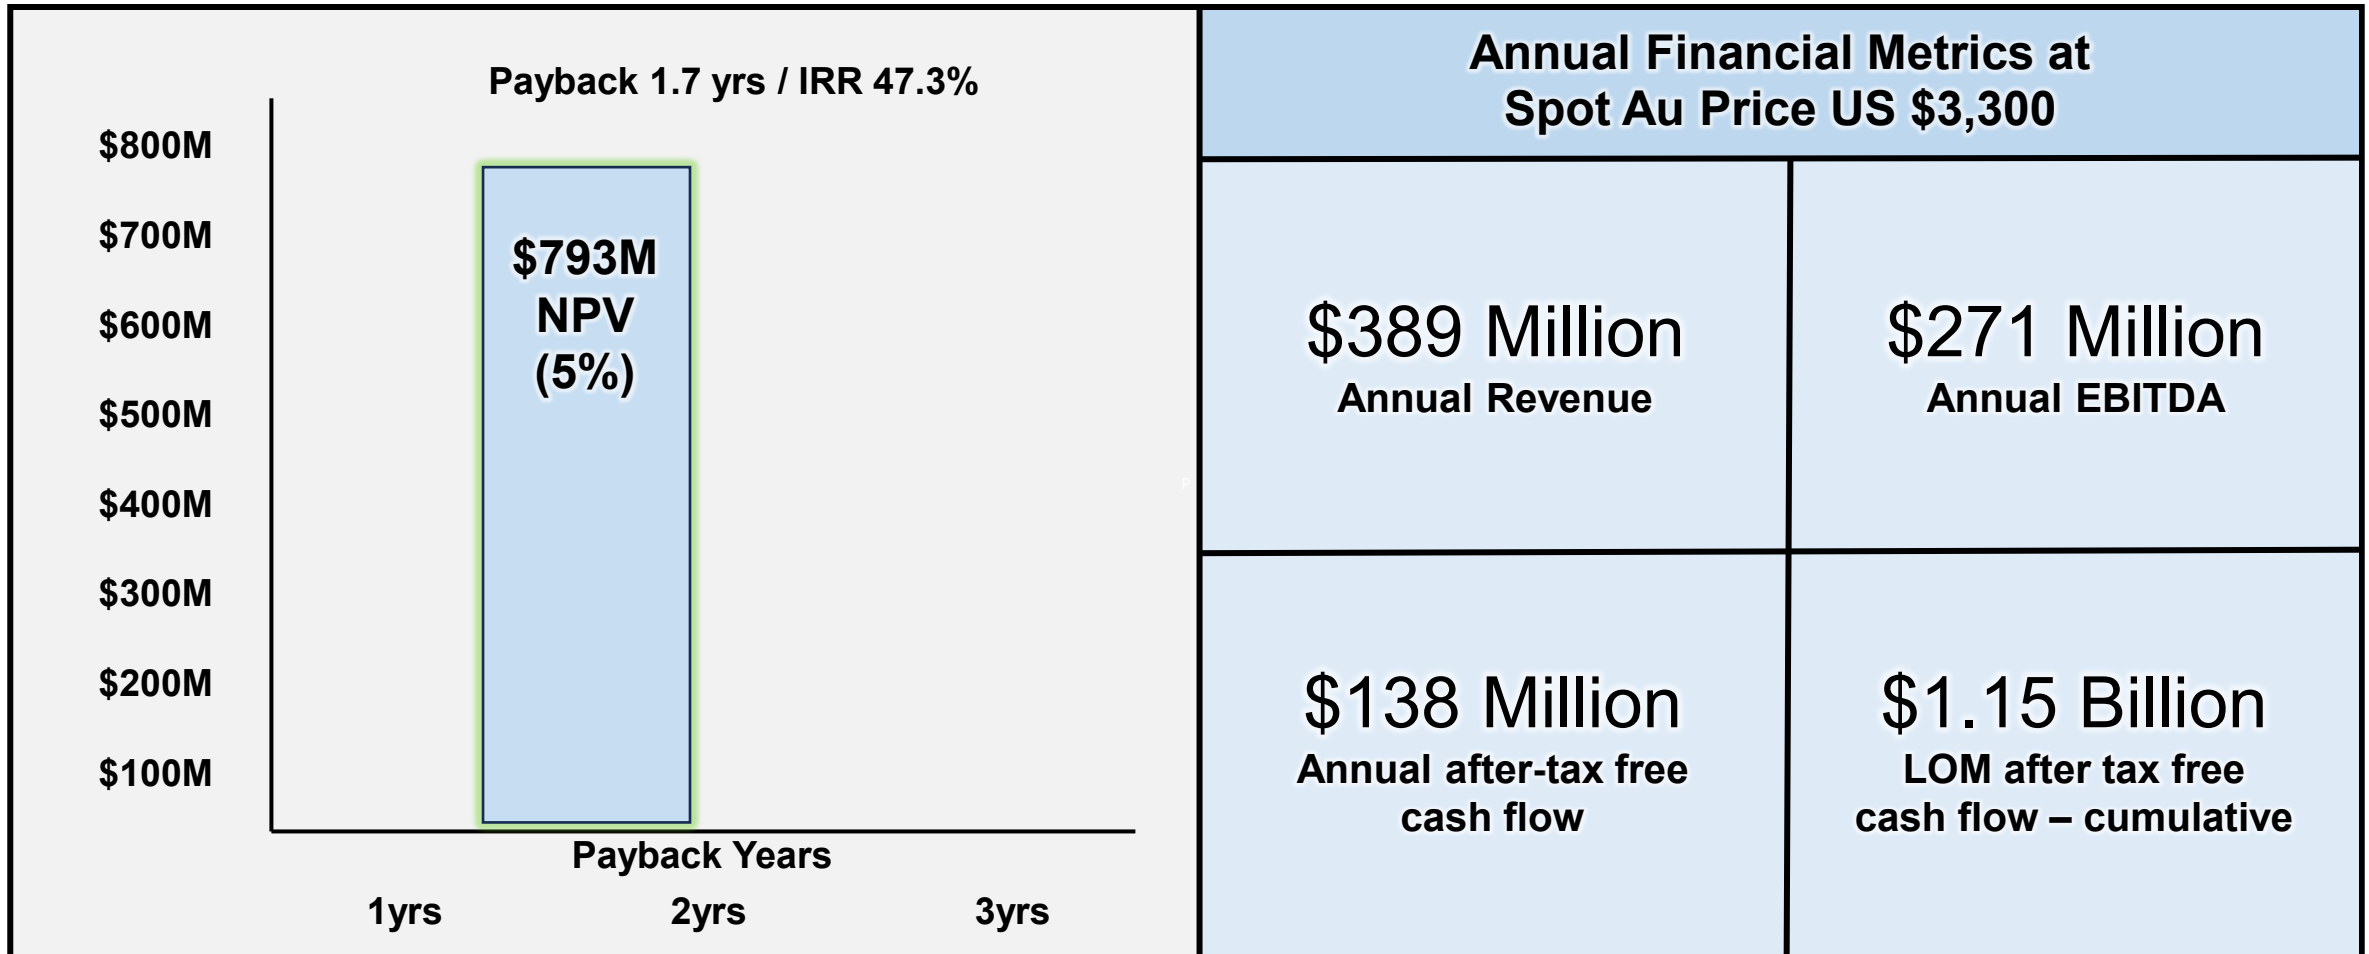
Payback 1.7 yrs / IRR 47.3%

$800M
$700M
$600M
$500M
$400M
$300M
$200M
$100M

$793M NPV (5%)

Payback Years

1yrs 2yrs 3yrs

Annual Financial Metrics at Spot Au Price US $3,300

$389 Million
Annual Revenue

$271 Million
Annual EBITDA

$138 Million
Annual after-tax free cash flow

$1.15 Billion
LOM after tax free cash flow – cumulative